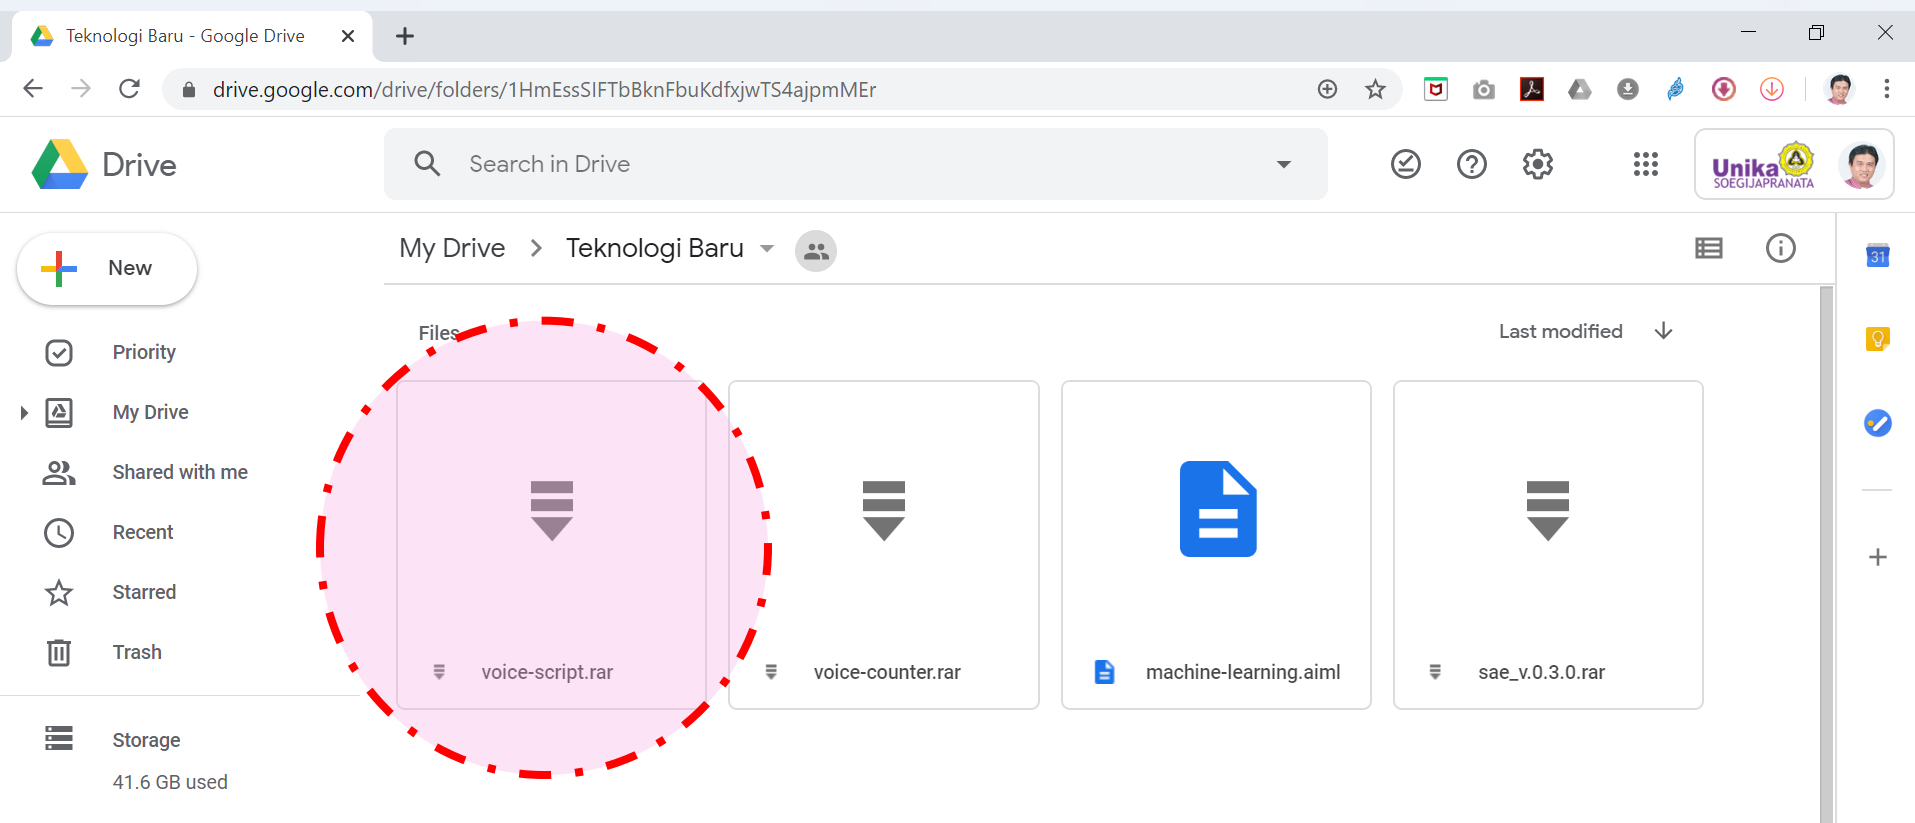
Teknologi Baru - Google Drive

drive.google.com/drive/folders/1HmEssSIFTbBknFbuKdfxjwTS4ajpmMEr

Drive

Search in Drive

Unika SOEGIJAPRANATA

New

Priority

My Drive

Shared with me

Recent

Starred

Trash

Storage

41.6 GB used

My Drive > Teknologi Baru

Files

Last modified

voice-script.rar

voice-counter.rar

machine-learning.aiml

sae_v.0.3.0.rar

31